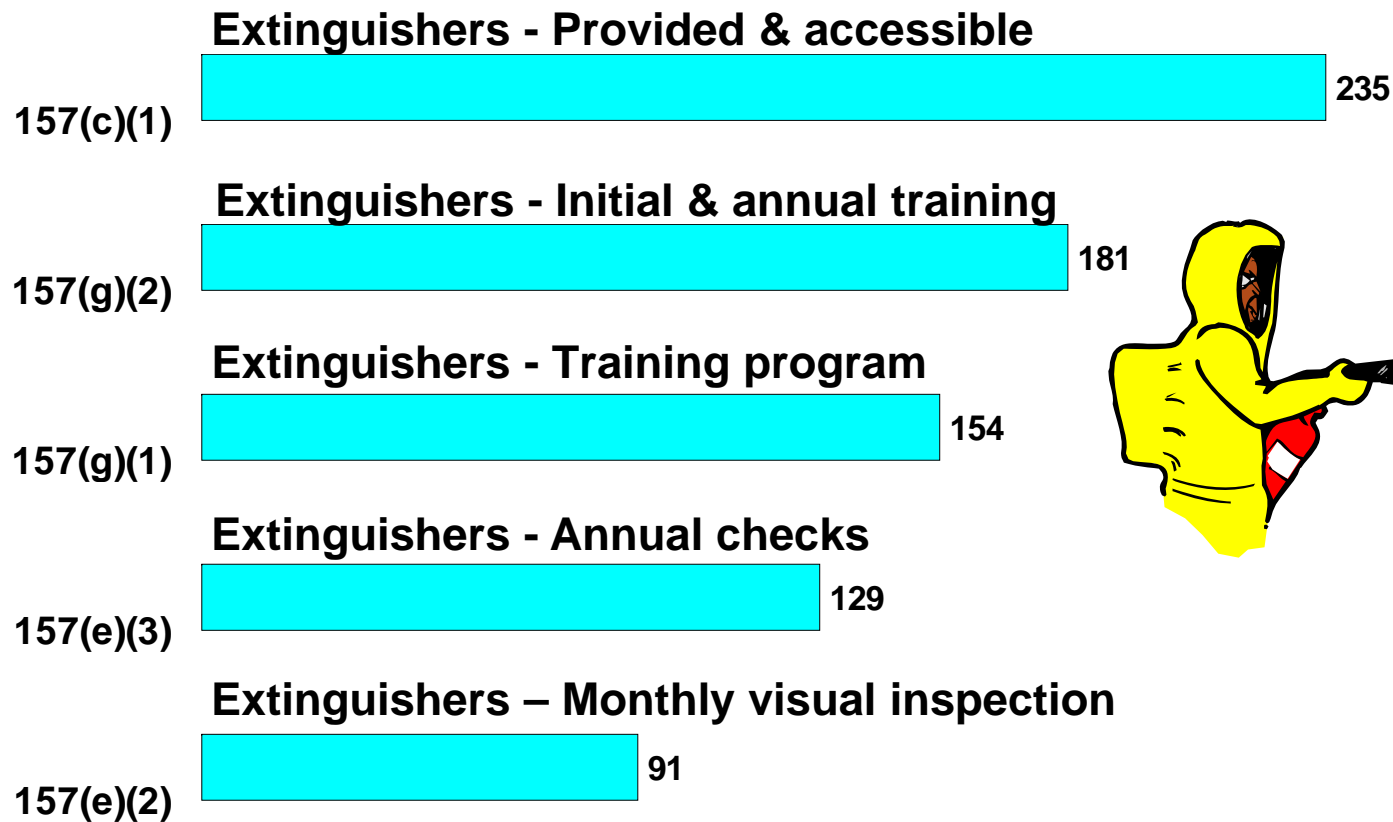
Extinguishers - Provided & accessible

157(c)(1) 235

Extinguishers - Initial & annual training

157(g)(2) 181

Extinguishers - Training program

157(g)(1) 154

Extinguishers - Annual checks

157(e)(3) 129

Extinguishers – Monthly visual inspection

157(e)(2) 91